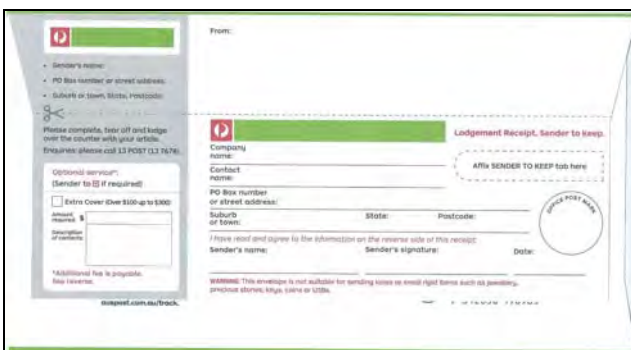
• Sender's name:

• PO Box number or street address:

• Suburb or town, State, Postcode:

Please complete, tear off and lodge over the counter with your article. Enquiries: please call 13 POST (13 7678).

Optional service*: (Sender to ☒ if required)

Extra Cover (Over $100 up to $300)

Amount insured: $

Description of contents:

*Additional fee is payable. See reverse.

auspost.com.au/track

From:

Lodgement Receipt. Sender to keep.

Company name:

Contact name:

Affix SENDER TO KEEP tab here

PO Box number or street address:

Suburb or town:

State:

Postcode:

OFFICE POST MARK

I have read and agree to the information on the reverse side of this receipt.

Sender's name:

Sender's signature:

Date:

WARNING: This envelope is not suitable for sending loose or small rigid items such as jewellery, precious stones, keys, coins or USBs.

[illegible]